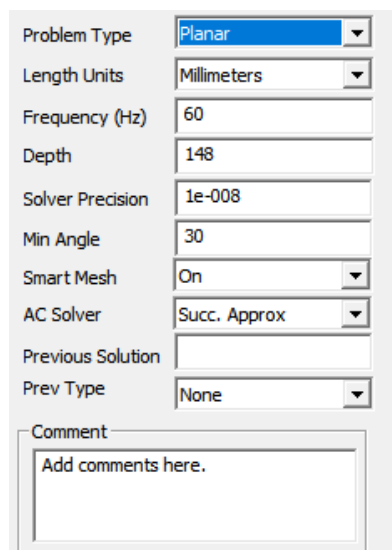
Problem Type Planar
Length Units Millimeters
Frequency (Hz) 60
Depth 148
Solver Precision 1e-008
Min Angle 30
Smart Mesh On
AC Solver Succ. Approx
Previous Solution
Prev Type None

Comment
Add comments here.